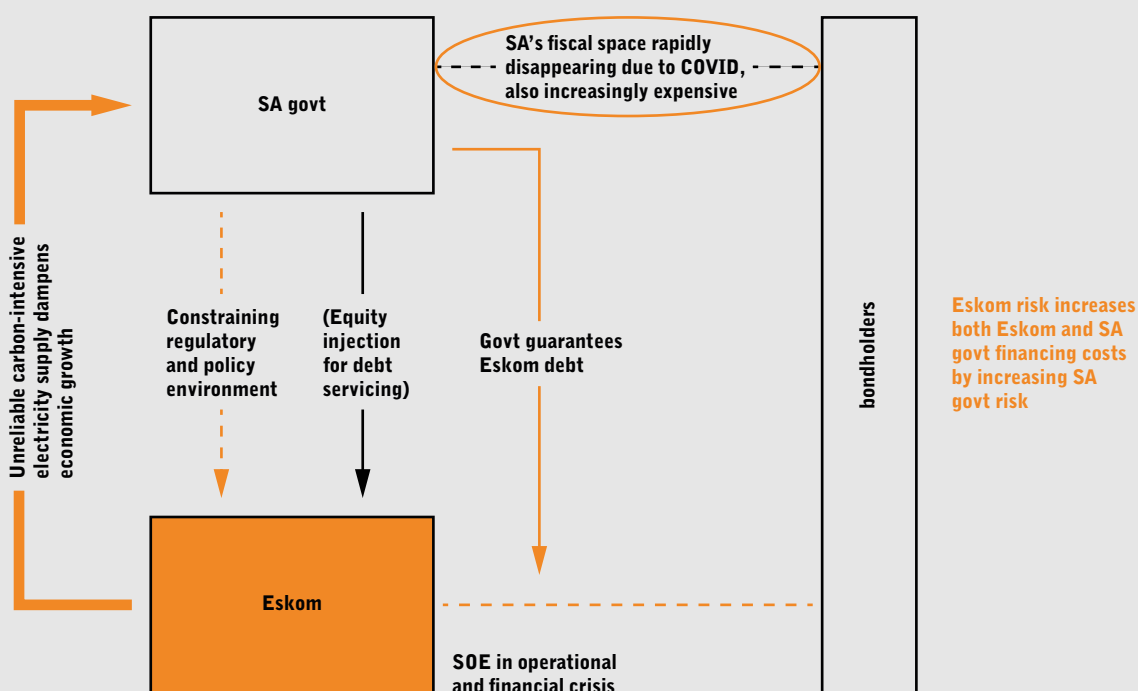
SA govt

SA's fiscal space rapidly disappearing due to COVID, also increasingly expensive

Unreliable carbon-intensive electricity supply dampens economic growth

Constraining regulatory and policy environment

(Equity injection for debt servicing)

Govt guarantees Eskom debt

bondholders

Eskom risk increases both Eskom and SA govt financing costs by increasing SA govt risk

Eskom

SOE in operational and financial crisis